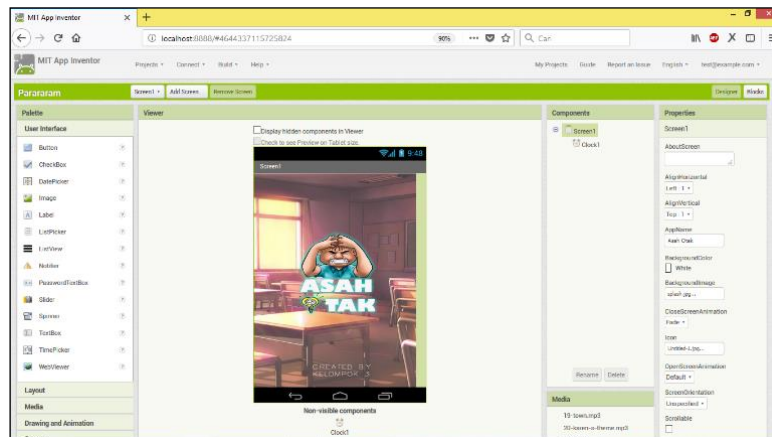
MIT App Inventor
localhost:8888/#4644337115725824
90%
Cari
MIT App Inventor
Projects ▾ Connect ▾ Build ▾ Help ▾
My Projects Guide Report an Issue English ▾ test@example.com ▾
Parararam
Screen1 ▾ Add Screen Remove Screen
Designer Blocks
Palette
User Interface
Button
CheckBox
DatePicker
Image
Label
ListPicker
ListView
Notifier
PasswordTextBox
Slider
Spinner
TextBox
TimePicker
WebViewer
Layout
Media
Drawing and Animation
Viewer
Display hidden components in Viewer
Check to see Preview on Tablet size.
9:48
Screen1
ASAH TAK
CREATED BY KELOMPOK 3
Non-visible components
Clock1
Components
Screen1
Clock1
Rename Delete
Media
19-town.mp3
30-karam-a-theme.mp3
Properties
Screen1
AboutScreen
AlignHorizontal
Left : 1 ▾
AlignVertical
Top : 1 ▾
AppName
Asah Otak
BackgroundColor
White
BackgroundImage
splash.jpg...
CloseScreenAnimation
Fade ▾
Icon
Untitled-1.jpg...
OpenScreenAnimation
Default ▾
ScreenOrientation
Unspecified ▾
Scrollable